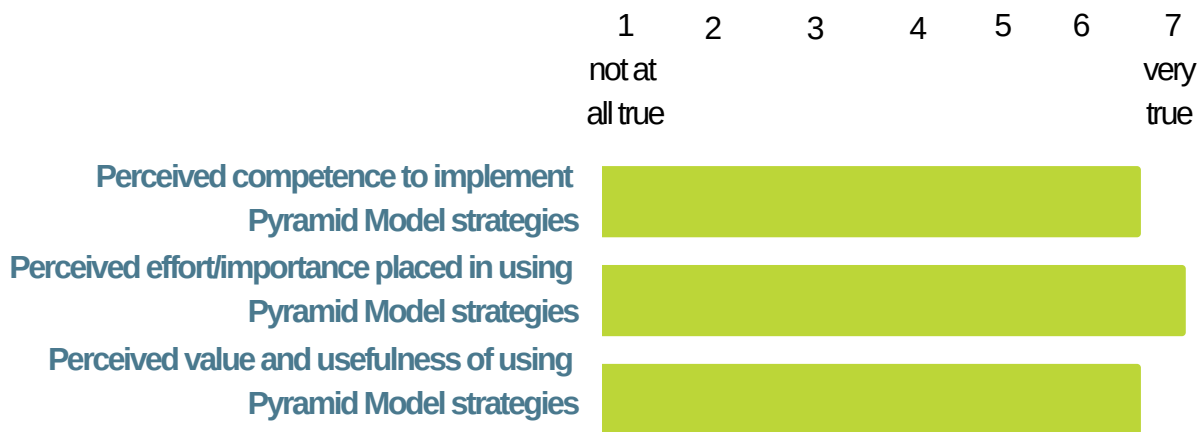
1 2 3 4 5 6 7

not at all true

very true

Perceived competence to implement Pyramid Model strategies

Perceived effort/importance placed in using Pyramid Model strategies

Perceived value and usefulness of using Pyramid Model strategies